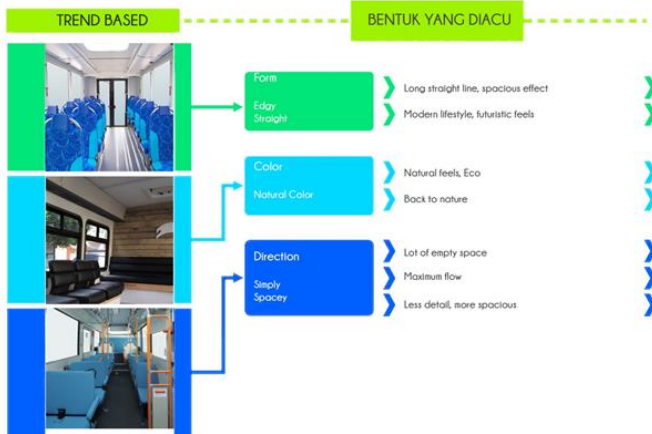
TREND BASED

BENTUK YANG DIACU

Form

Edgy
Straight

Long straight line, spacious effect

Modern lifestyle, futuristic feels

Color

Natural Color

Natural feels, Eco

Back to nature

Direction

Simply
Spacey

Lot of empty space

Maximum flow

Less detail, more spacious